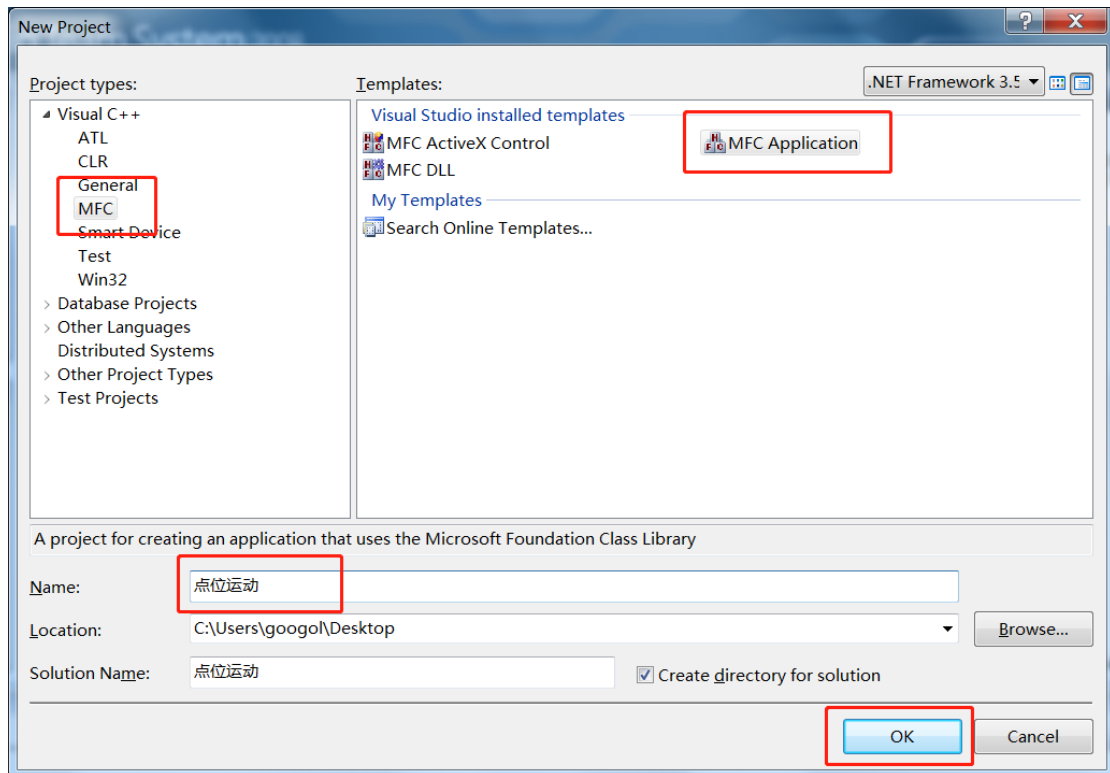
New Project

?

Project types:

Visual C++
ATL
CLR
General
MFC
Smart Device
Test
Win32
Database Projects
Other Languages
Distributed Systems
Other Project Types
Test Projects

Templates:

.NET Framework 3.5

Visual Studio installed templates

MFC ActiveX Control
MFC Application
MFC DLL

My Templates

Search Online Templates...

A project for creating an application that uses the Microsoft Foundation Class Library

Name: 点位运动

Location: C:\Users\googol\Desktop

Browse...

Solution Name: 点位运动

Create directory for solution

OK

Cancel